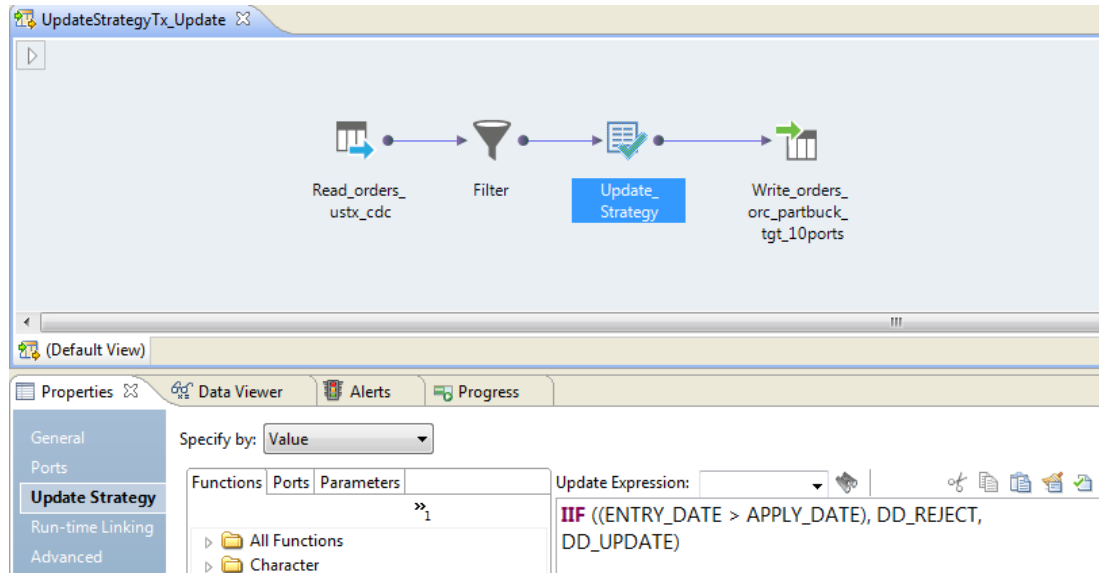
UpdateStrategyTx_Update

Read_orders_ustx_cdc

Filter

Update_Strategy

Write_orders_orc_partbuck_tgt_10ports

(Default View)

Properties

Data Viewer

Alerts

Progress

General

Ports

Update Strategy

Run-time Linking

Advanced

Specify by: Value

Functions

Ports

Parameters

All Functions

Character

Update Expression:

IIF ((ENTRY_DATE > APPLY_DATE), DD_REJECT, DD_UPDATE)